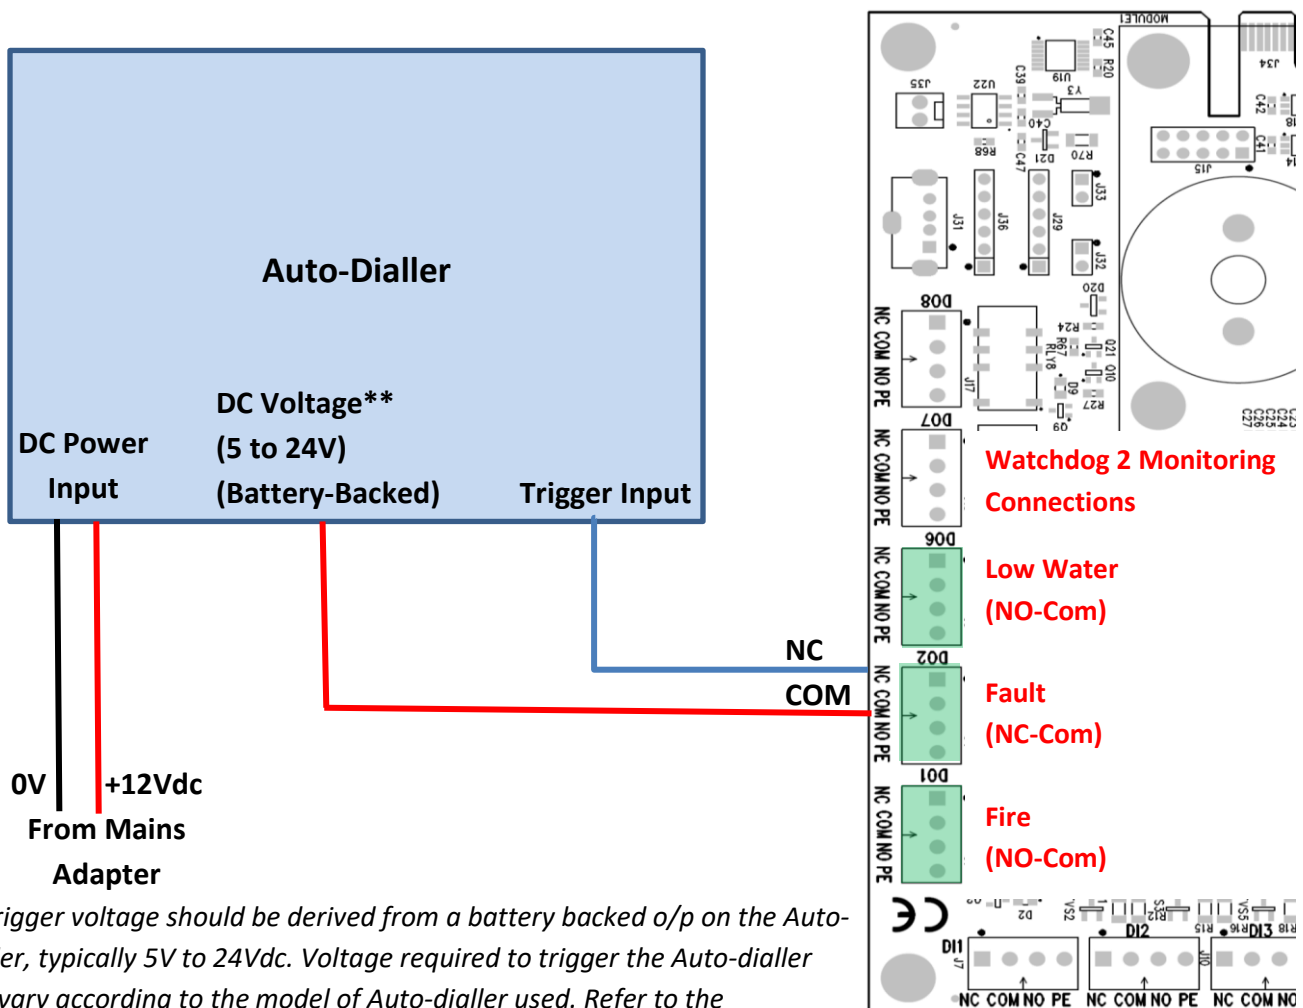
Auto-Dialler

DC Power Input

DC Voltage** (5 to 24V) (Battery-Backed)

Trigger Input

NC

COM

0V

+12Vdc

From Mains Adapter

rigger voltage should be derived from a battery backed o/p on the Auto-ler, typically 5V to 24Vdc. Voltage required to trigger the Auto-dialler vary according to the model of Auto-dialler used. Refer to the

MODULE1

C45 R20

U19

C39

U22

J35

Y3

C40

R68

C47

D21

R70

J34

C42

C41

J15

J31

J36

J29

J33

J32

D20

DO8

R24

R67

RLY8

Q21 Q10

D9

R27

Q9

J17

C27 C26 C25 C24 C23

DO7

DO6

DO2

DO1

NC COM NO PE

NC COM NO PE

NC COM NO PE

NC COM NO PE

NC COM NO PE

Watchdog 2 Monitoring Connections

Low Water (NO-Com)

Fault (NC-Com)

Fire (NO-Com)

DI1

J7

D2

VS2

DI2

R13

VS5

R15

R16

DI3

R18

J10

NC COM NO PE

NC COM NO PE

NC COM NO